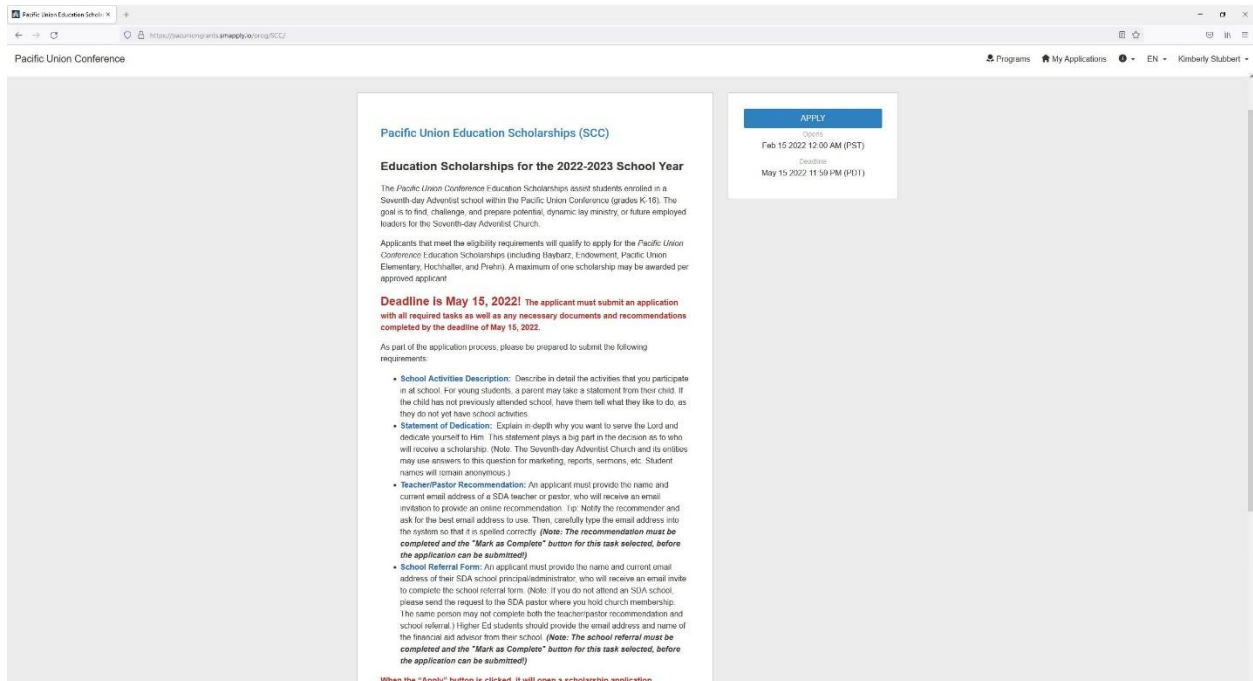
Pacific Union Education Schola ×

https://pacunionrgrants.smapply.io/prog/SCC/

Pacific Union Conference

Programs My Applications EN Kimberly Stubbert

APPLY

Opens
Feb 15 2022 12:00 AM (PST)

Deadline
May 15 2022 11:59 PM (PDT)

Pacific Union Education Scholarships (SCC)

Education Scholarships for the 2022-2023 School Year

The *Pacific Union Conference* Education Scholarships assist students enrolled in a Seventh-day Adventist school within the Pacific Union Conference (grades K-16). The goal is to find, challenge, and prepare potential, dynamic lay ministry, or future employed leaders for the Seventh-day Adventist Church.

Applicants that meet the eligibility requirements will qualify to apply for the *Pacific Union Conference* Education Scholarships (including Baybarz, Endowment, Pacific Union Elementary, Hochhalter, and Prehn). A maximum of one scholarship may be awarded per approved applicant.

**Deadline is May 15, 2022! The applicant must submit an application with all required tasks as well as any necessary documents and recommendations completed by the deadline of May 15, 2022.**

As part of the application process, please be prepared to submit the following requirements:

- **School Activities Description:** Describe in detail the activities that you participate in at school. For young students, a parent may take a statement from their child. If the child has not previously attended school, have them tell what they like to do, as they do not yet have school activities.
- **Statement of Dedication:** Explain in-depth why you want to serve the Lord and dedicate yourself to Him. This statement plays a big part in the decision as to who will receive a scholarship. (Note: The Seventh-day Adventist Church and its entities may use answers to this question for marketing, reports, sermons, etc. Student names will remain anonymous.)
- **Teacher/Pastor Recommendation:** An applicant must provide the name and current email address of a SDA teacher or pastor, who will receive an email invitation to provide an online recommendation. Tip: Notify the recommender and ask for the best email address to use. Then, carefully type the email address into the system so that it is spelled correctly. ***(Note: The recommendation must be completed and the "Mark as Complete" button for this task selected, before the application can be submitted!)***
- **School Referral Form:** An applicant must provide the name and current email address of their SDA school principal/administrator, who will receive an email invite to complete the school referral form. (Note: If you do not attend an SDA school, please send the request to the SDA pastor where you hold church membership. The same person may not complete both the teacher/pastor recommendation and school referral.) Higher Ed students should provide the email address and name of the financial aid advisor from their school. ***(Note: The school referral must be completed and the "Mark as Complete" button for this task selected, before the application can be submitted!)***

When the "Apply" button is clicked, it will open a scholarship application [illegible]